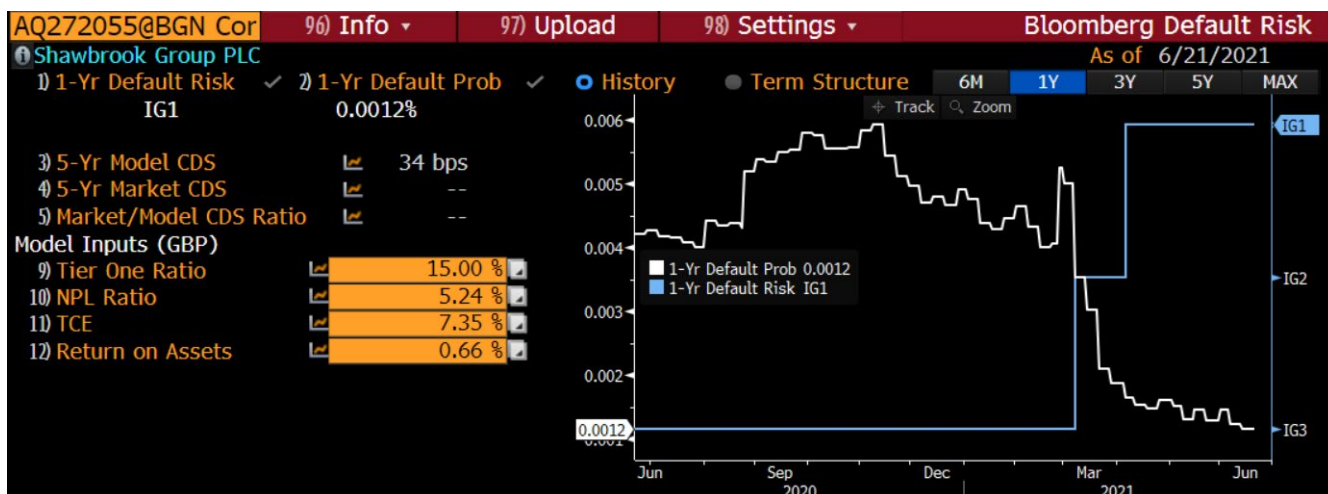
AQ272055@BGN Cor 96) Info 97) Upload 98) Settings Bloomberg Default Risk

Shawbrook Group PLC As of 6/21/2021

1) 1-Yr Default Risk 2) 1-Yr Default Prob History Term Structure 6M 1Y 3Y 5Y MAX

IG1 0.0012%

3) 5-Yr Model CDS 34 bps
4) 5-Yr Market CDS --
5) Market/Model CDS Ratio --

Model Inputs (GBP)
9) Tier One Ratio 15.00 %
10) NPL Ratio 5.24 %
11) TCE 7.35 %
12) Return on Assets 0.66 %

Track Zoom

0.006
0.005
0.004
0.003
0.002
0.0012

1-Yr Default Prob 0.0012
1-Yr Default Risk IG1

IG1
IG2
IG3

Jun Sep Dec Mar Jun
2020 2021